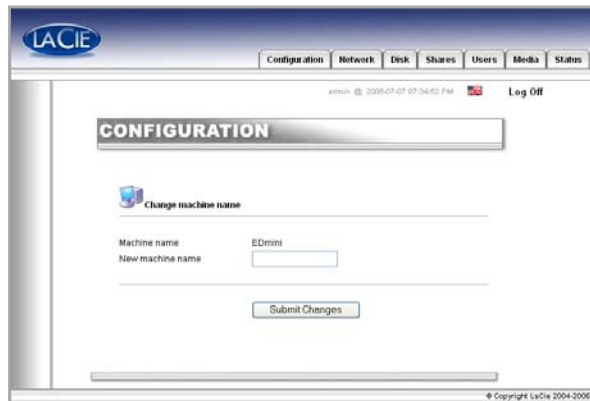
LaCie

Configuration Network Disk Shares Users Media Status

admin @ 2006-07-07 07:34:52 PM Log Off

CONFIGURATION

Change machine name

Machine name EDmini
New machine name

Submit Changes

© Copyright LaCie 2004-2006